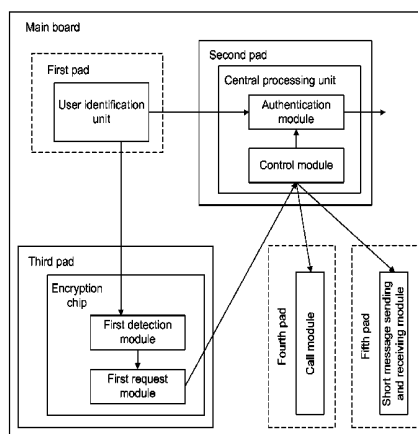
Main board

First pad

User identification unit

Second pad

Central processing unit

Authentication module

Control module

Third pad

Encryption chip

First detection module

First request module

Fourth pad

Call module

Fifth pad

Short message sending and receiving module